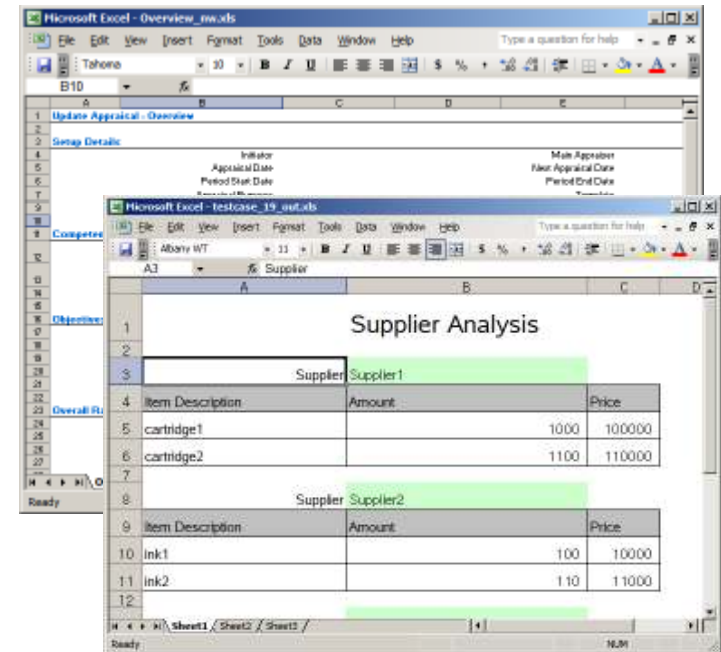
Microsoft Excel - Overview_nw.xls

File Edit View Insert Format Tools Data Window Help

Type a question for help

Tahoma 10 B I U $ %

B10 fx

| | A | B | C | D | E |
|---|---|---|---|---|---|
| 1 | Update Appraisal - Overview | | | | |
| 2 | | | | | |
| 3 | Setup Details | | | | |
| 4 | | Initiator | | | Main Appraiser |
| 5 | | Appraisal Date | | | Next Appraisal Date |
| 6 | | Period Start Date | | | Period End Date |
| 7 | | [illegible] | | | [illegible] |
| 9 | Compete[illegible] | | | | |
| 15 | Objective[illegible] | | | | |
| 23 | Overall R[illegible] | | | | |

Ready

Microsoft Excel - testcase_19_out.xls

File Edit View Insert Format Tools Data Window Help

Type a question for help

Albany WT 11 B I U $ %

A3 fx Supplier

| | A | B | C | D |
|---|---|---|---|---|
| 1 | | Supplier Analysis | | |
| 2 | | | | |
| 3 | Supplier | Supplier1 | | |
| 4 | Item Description | Amount | Price | |
| 5 | cartridge1 | 1000 | 100000 | |
| 6 | cartridge2 | 1100 | 110000 | |
| 7 | | | | |
| 8 | Supplier | Supplier2 | | |
| 9 | Item Description | Amount | Price | |
| 10 | ink1 | 100 | 10000 | |
| 11 | ink2 | 110 | 11000 | |
| 12 | | | | |

Sheet1 / Sheet2 / Sheet3 /

Ready NUM